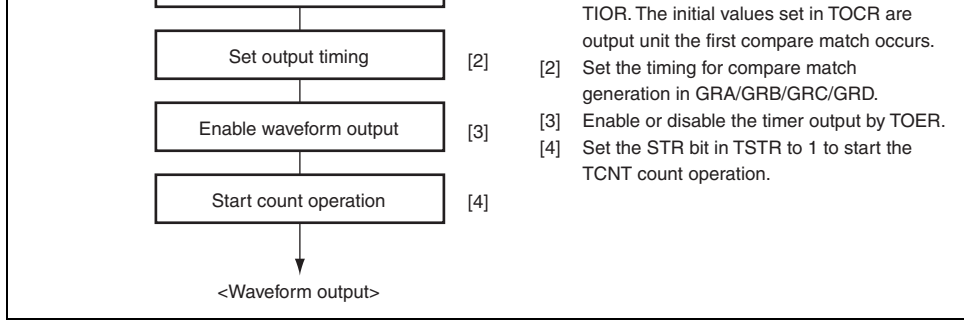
TIOR. The initial values set in TOCR are output unit the first compare match occurs.

Set output timing [2]

Enable waveform output [3]

Start count operation [4]

<Waveform output>

[2] Set the timing for compare match generation in GRA/GRB/GRC/GRD.

[3] Enable or disable the timer output by TOER.

[4] Set the STR bit in TSTR to 1 to start the TCNT count operation.